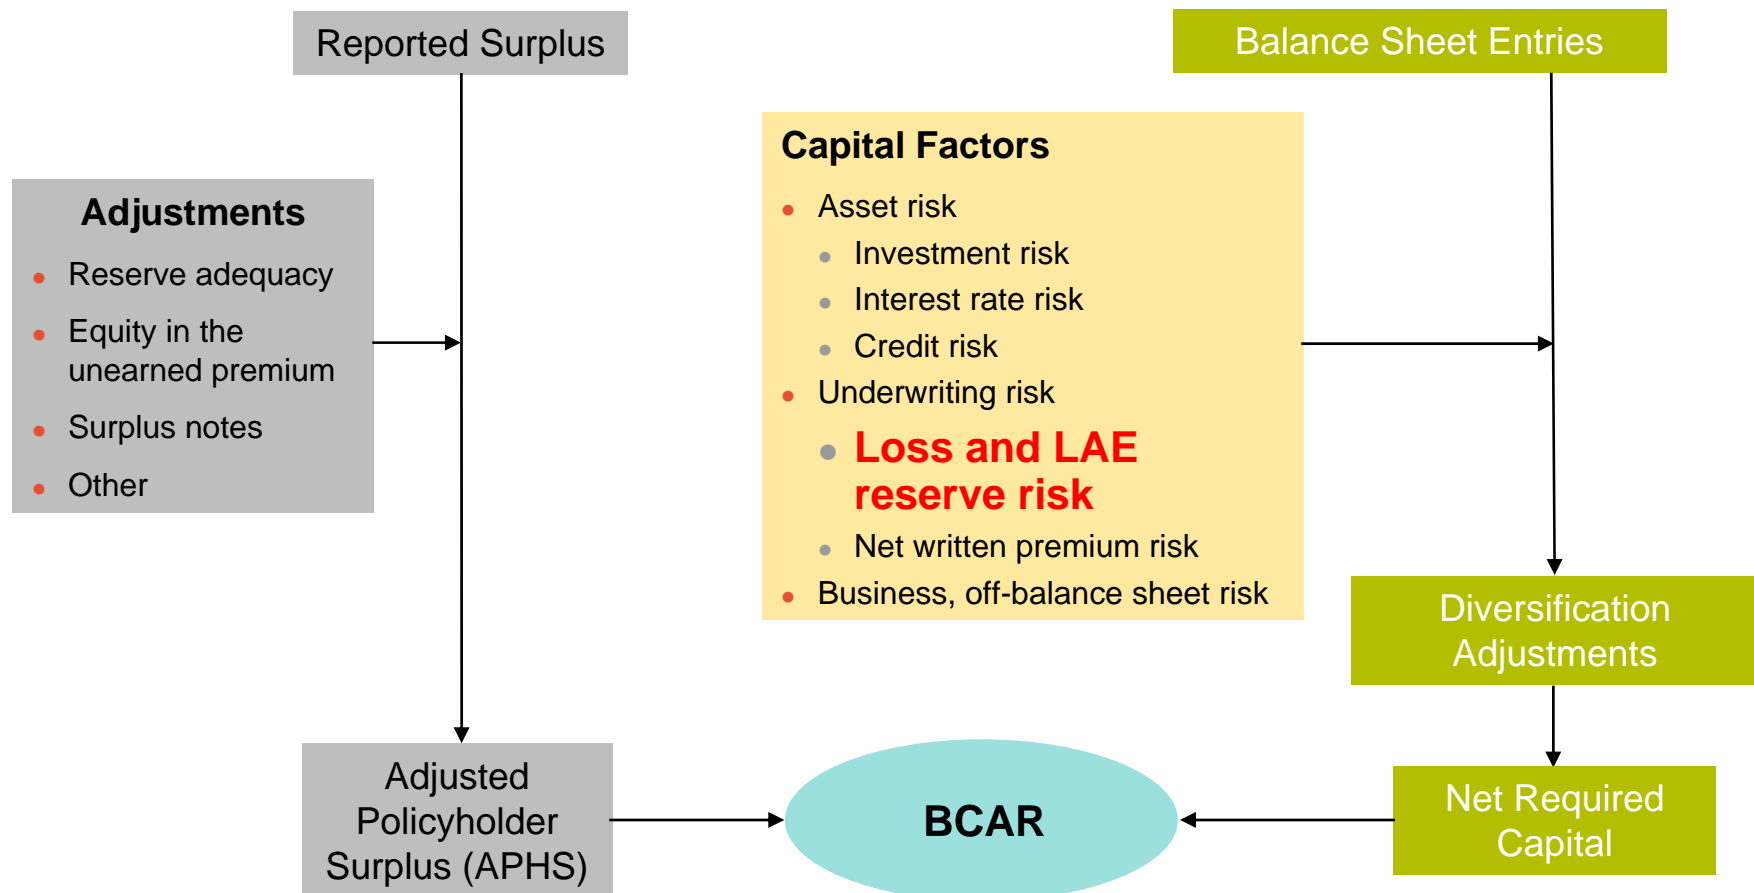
Reported Surplus

Balance Sheet Entries

Adjustments
- Reserve adequacy
- Equity in the unearned premium
- Surplus notes
- Other

Capital Factors
- Asset risk
  - Investment risk
  - Interest rate risk
  - Credit risk
- Underwriting risk
  - Loss and LAE reserve risk
  - Net written premium risk
- Business, off-balance sheet risk

Diversification Adjustments

Adjusted Policyholder Surplus (APHS)

BCAR

Net Required Capital